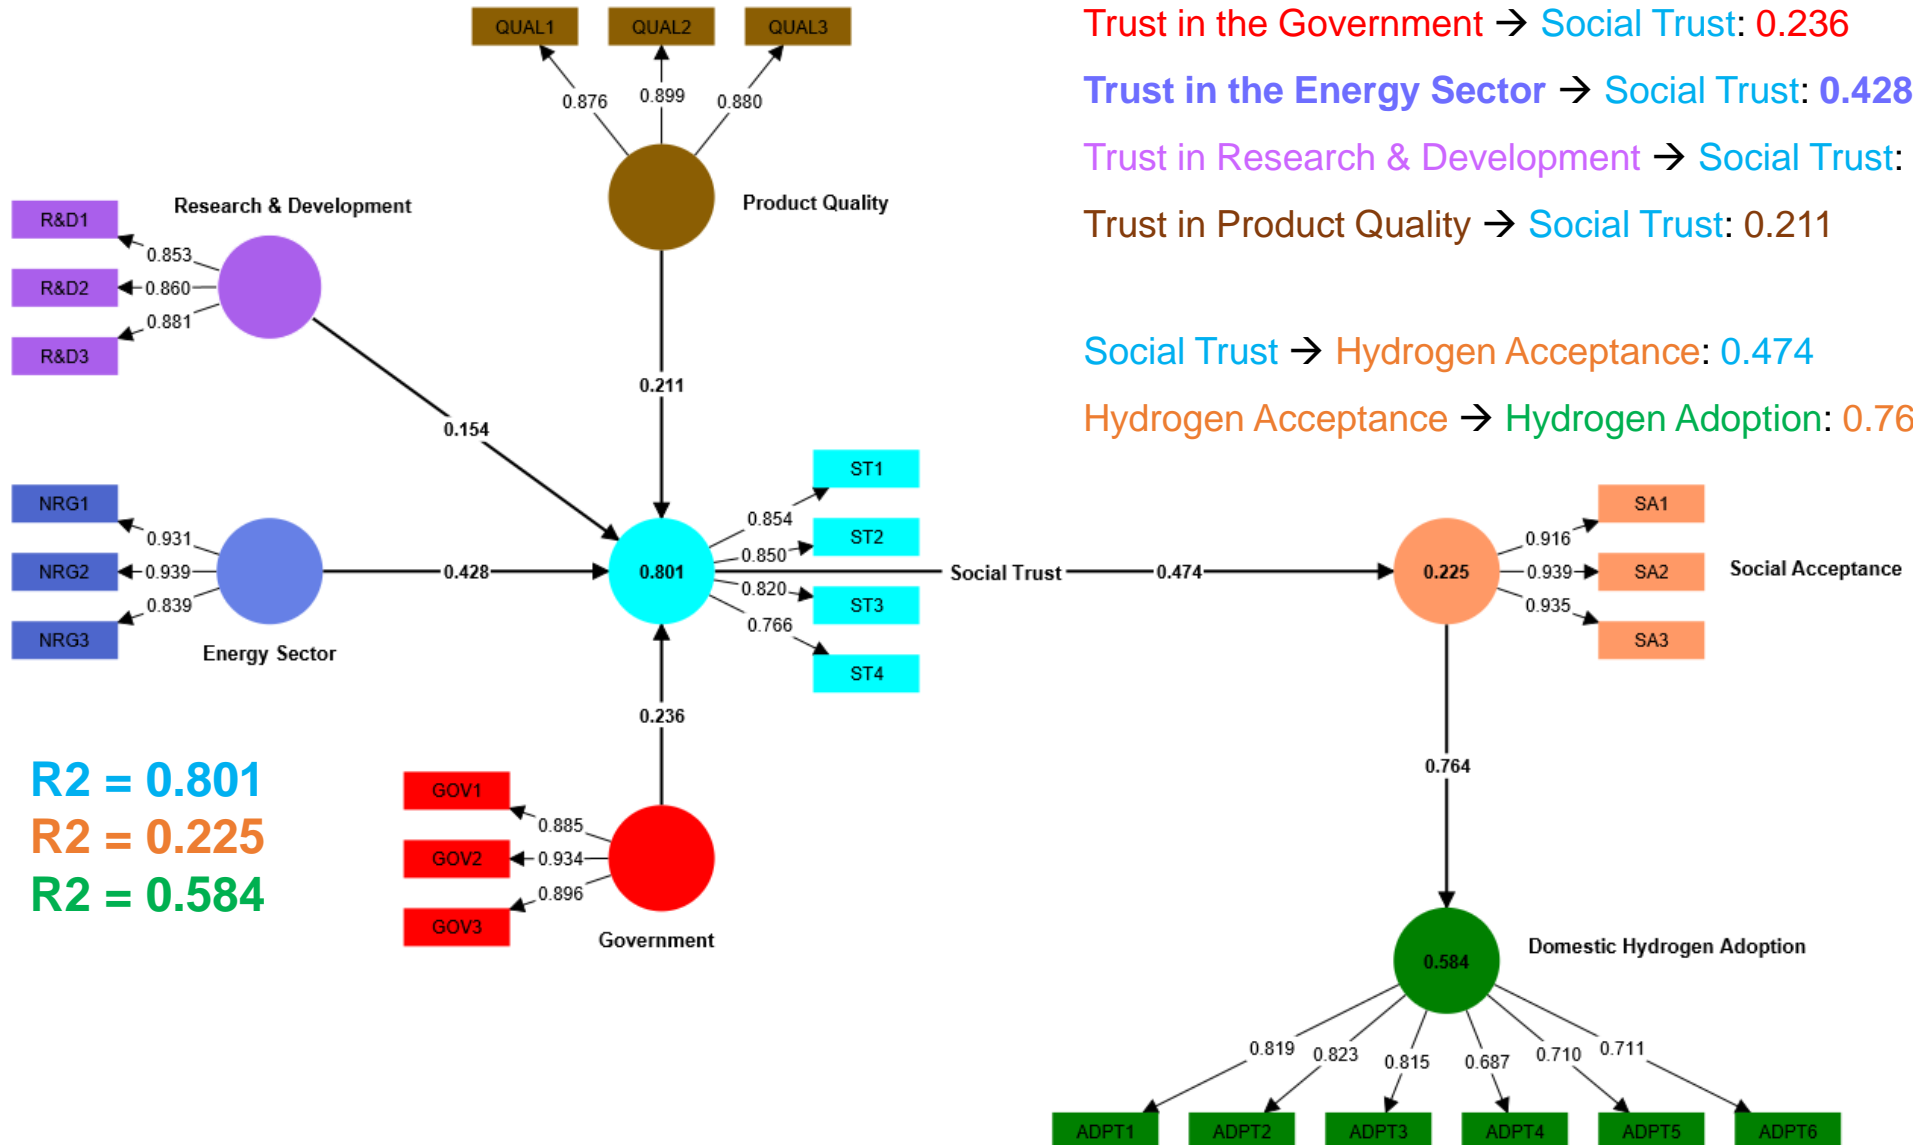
Trust in the Government → Social Trust: 0.236

Trust in the Energy Sector → Social Trust: 0.428

Trust in Research & Development → Social Trust:

Trust in Product Quality → Social Trust: 0.211

Social Trust → Hydrogen Acceptance: 0.474

Hydrogen Acceptance → Hydrogen Adoption: 0.76

QUAL1
QUAL2
QUAL3
0.876
0.899
0.880
Product Quality
Research & Development
R&D1
R&D2
R&D3
0.853
0.860
0.881
0.211
0.154
NRG1
NRG2
NRG3
0.931
0.939
0.839
Energy Sector
0.428
0.801
ST1
ST2
ST3
ST4
0.854
0.850
0.820
0.766
Social Trust
0.474
0.225
SA1
SA2
SA3
0.916
0.939
0.935
Social Acceptance
0.236
0.764
R2 = 0.801
R2 = 0.225
R2 = 0.584
GOV1
GOV2
GOV3
0.885
0.934
0.896
Government
0.584
Domestic Hydrogen Adoption
0.819
0.823
0.815
0.687
0.710
0.711
ADPT1
ADPT2
ADPT3
ADPT4
ADPT5
ADPT6